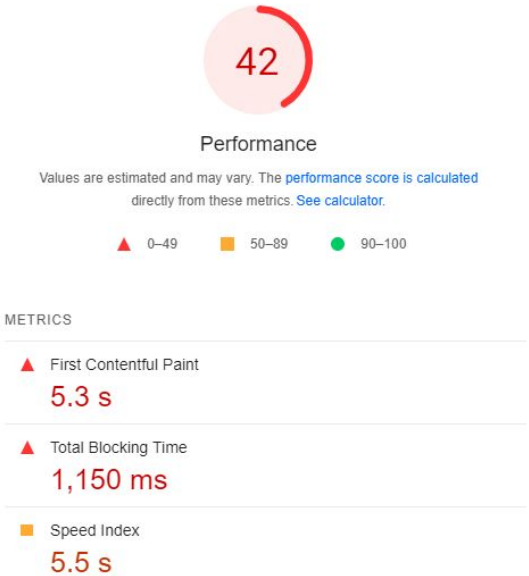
42

Performance

Values are estimated and may vary. The performance score is calculated directly from these metrics. See calculator.

0–49 50–89 90–100

METRICS

First Contentful Paint
5.3 s

Total Blocking Time
1,150 ms

Speed Index
5.5 s